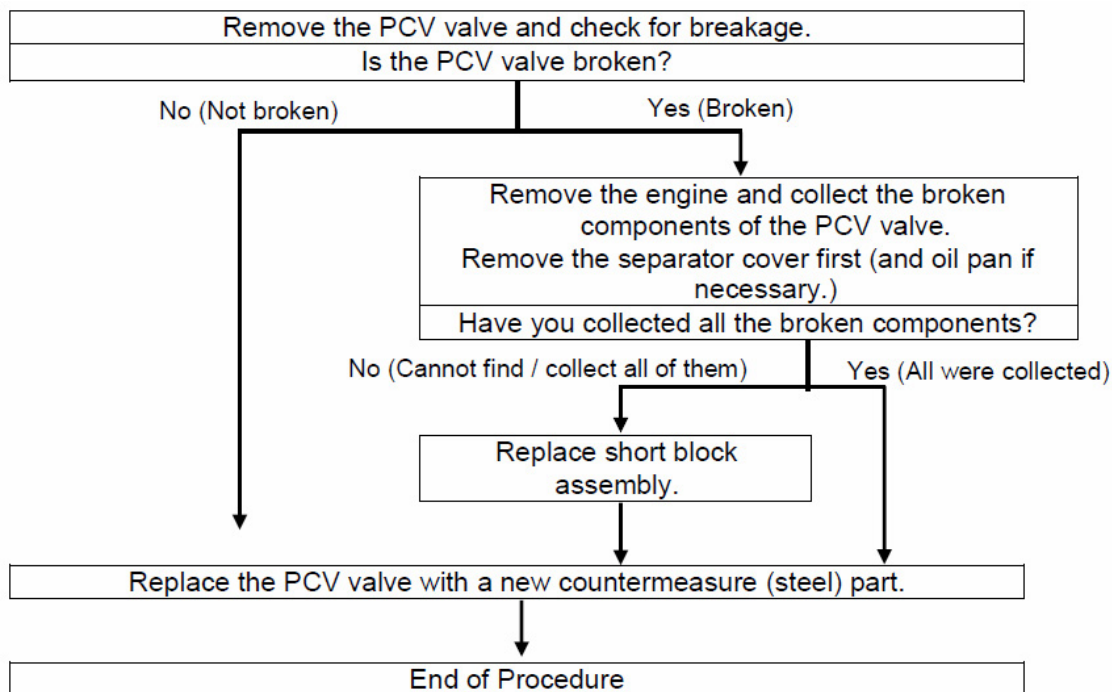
Remove the PCV valve and check for breakage.
Is the PCV valve broken?

No (Not broken)

Yes (Broken)

Remove the engine and collect the broken components of the PCV valve.
Remove the separator cover first (and oil pan if necessary.)
Have you collected all the broken components?

No (Cannot find / collect all of them)

Yes (All were collected)

Replace short block assembly.

Replace the PCV valve with a new countermeasure (steel) part.

End of Procedure